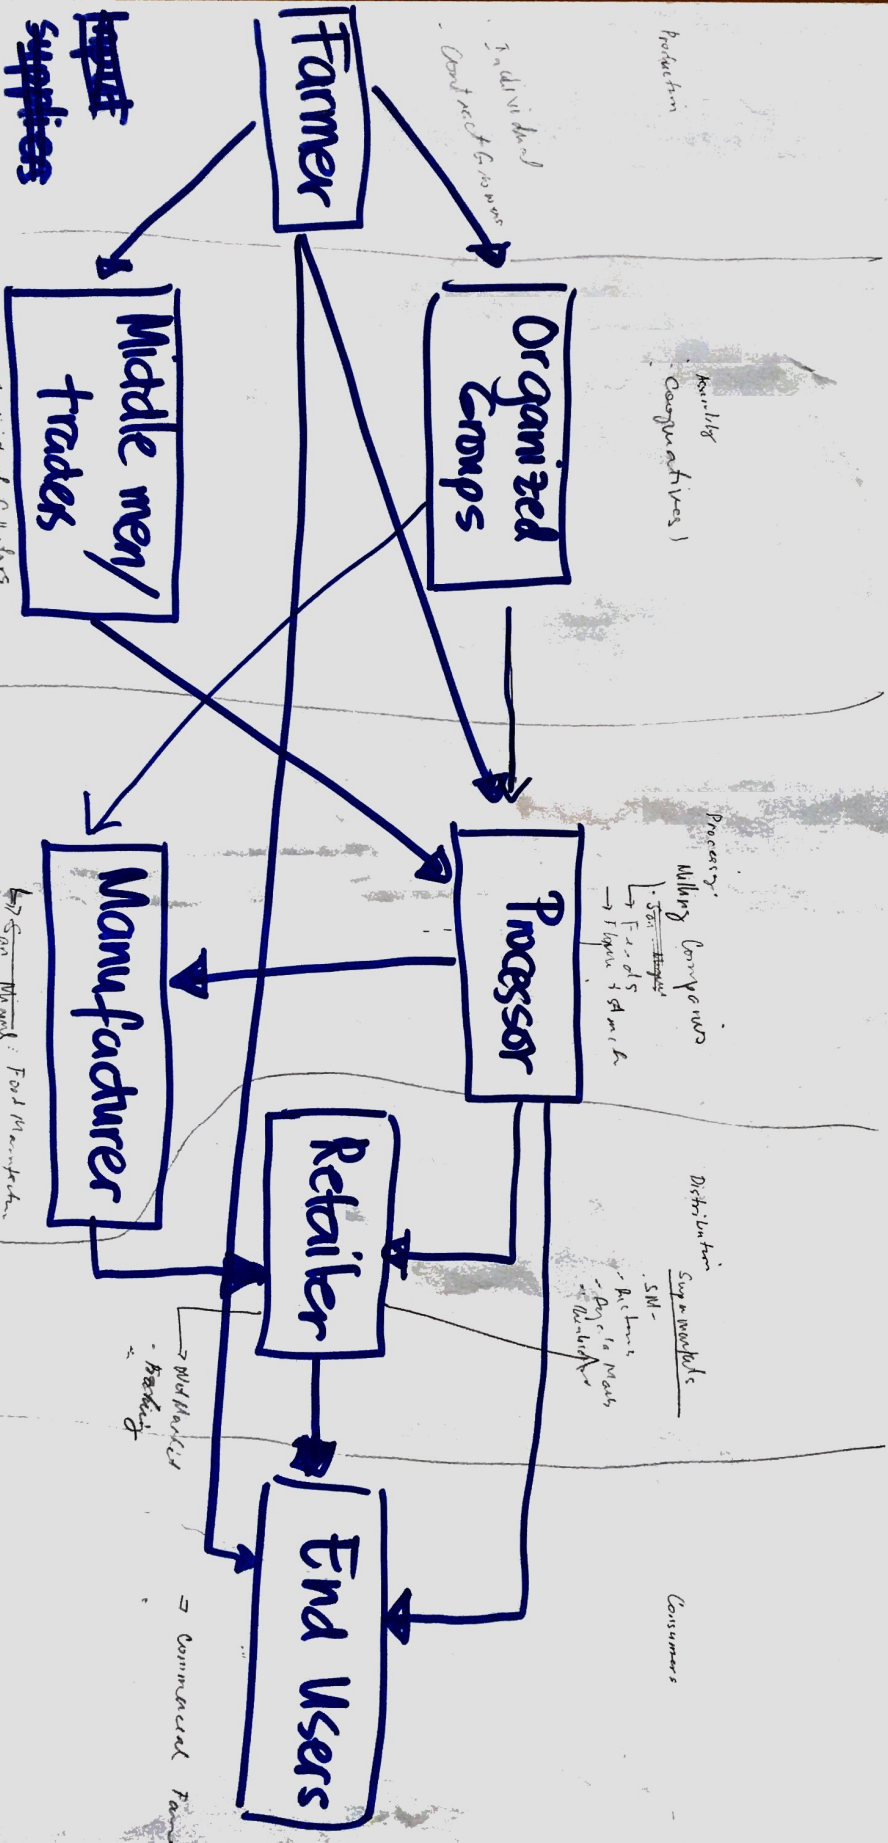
Input suppliers

Farmer

Production

· Individual
· Contract Growers

Middle men/ traders

Organized Groups

Kaukly
Coopeartives)

Processor

Processing
Milling Companies
· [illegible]
→ Feeds
→ Flour & starch

Manufacturer

→ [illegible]: Food Manufacturer

Retailer

Distribution
Supermarkets
· SM
· Butcheries
· Open Air Markets
· Wholesalers

→ Wet Markets
· Hawkers

End Users

Consumers
→ Commercial Farmers